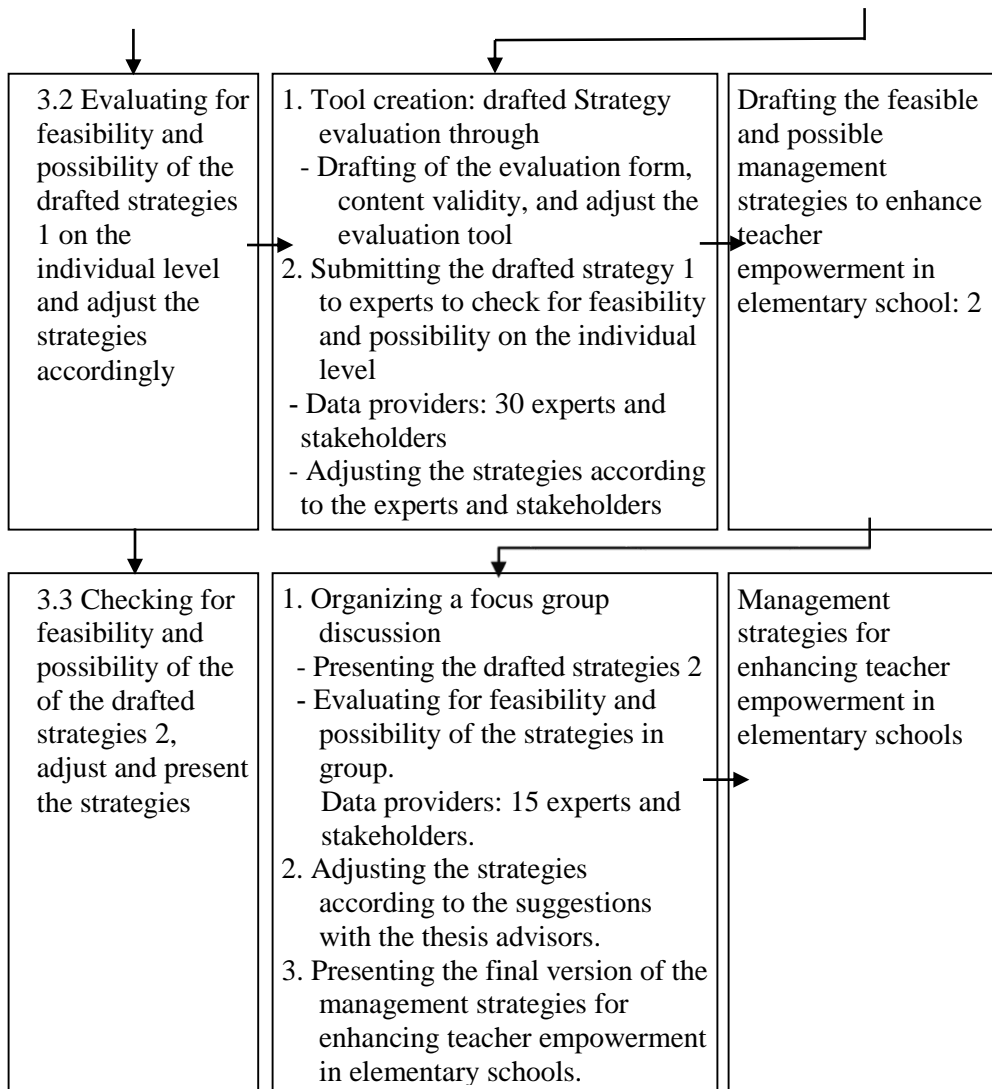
3.2 Evaluating for feasibility and possibility of the drafted strategies 1 on the individual level and adjust the strategies accordingly

1. Tool creation: drafted Strategy evaluation through
- Drafting of the evaluation form, content validity, and adjust the evaluation tool
2. Submitting the drafted strategy 1 to experts to check for feasibility and possibility on the individual level
- Data providers: 30 experts and stakeholders
- Adjusting the strategies according to the experts and stakeholders

Drafting the feasible and possible management strategies to enhance teacher empowerment in elementary school: 2

3.3 Checking for feasibility and possibility of the of the drafted strategies 2, adjust and present the strategies

1. Organizing a focus group discussion
- Presenting the drafted strategies 2
- Evaluating for feasibility and possibility of the strategies in group.
Data providers: 15 experts and stakeholders.
2. Adjusting the strategies according to the suggestions with the thesis advisors.
3. Presenting the final version of the management strategies for enhancing teacher empowerment in elementary schools.

Management strategies for enhancing teacher empowerment in elementary schools